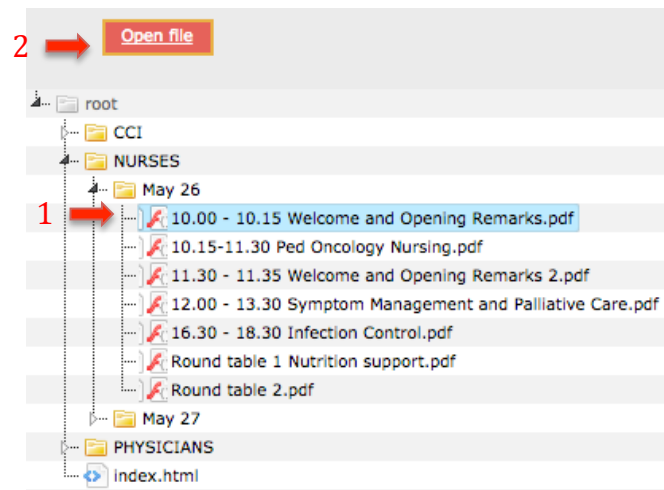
2 Open file

root
CCI
NURSES
May 26
1 10.00 - 10.15 Welcome and Opening Remarks.pdf
10.15-11.30 Ped Oncology Nursing.pdf
11.30 - 11.35 Welcome and Opening Remarks 2.pdf
12.00 - 13.30 Symptom Management and Palliative Care.pdf
16.30 - 18.30 Infection Control.pdf
Round table 1 Nutrition support.pdf
Round table 2.pdf
May 27
PHYSICIANS
index.html